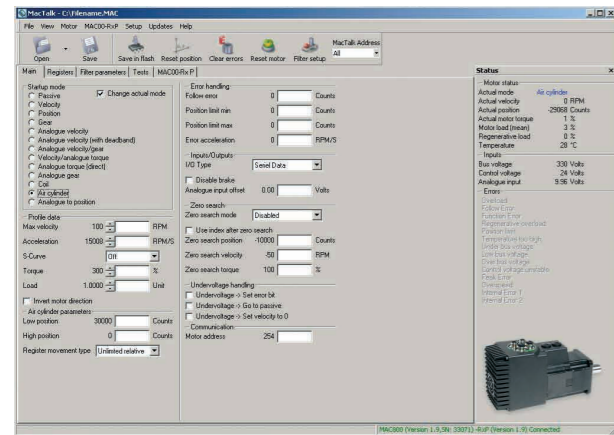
MacTalk - C:\Filename.MAC

File View Motor MAC00-RxP Setup Updates Help

Open Save Save in flash Reset position Clear errors Reset motor Filter setup MacTalk Address All

Main Registers Filter parameters Tests MAC00-RxP

Startup mode
Change actual mode
Passive
Velocity
Position
Gear
Analogue velocity
Analogue velocity (with deadband)
Analogue velocity/gear
Velocity/analogue torque
Analogue torque (direct)
Analogue gear
Coil
Air cylinder
Analogue to position

Profile data
Max velocity 100 RPM
Acceleration 15000 RPM/S
S-Curve Off
Torque 300 %
Load 1.0000 Unit
Invert motor direction

Air cylinder parameters
Low position 30000 Counts
High position 0 Counts
Register movement type Unlimited relative

Error handling
Follow error 0 Counts
Position limit min 0 Counts
Position limit max 0 Counts
Error acceleration 0 RPM/S

Inputs/Outputs
I/O Type Seriel Data
Disable brake
Analogue input offset 0.00 Volts

Zero search
Zero search mode Disabled
Use index after zero search
Zero search position -10000 Counts
Zero search velocity -50 RPM
Zero search torque 100 %

Undervoltage handling
Undervoltage -> Set error bit
Undervoltage -> Go to passive
Undervoltage -> Set velocity to 0

Communication
Motor address 254

Status
Motor status
Actual mode Air cylinder
Actual velocity 0 RPM
Actual position -29068 Counts
Actual motor torque 1 %
Motor load (mean) 3 %
Regenerative load 0 %
Temperature 28 °C
Inputs
Bus voltage 330 Volts
Control voltage 24 Volts
Analogue input 9.96 Volts
Errors
Overload
Follow Error
Function Error
Regenerative overload
Position limit
Temperature too high
Under bus voltage
Low bus voltage
Over bus voltage
Control voltage unstable
Peak Error
Overspeed
Internal Error 1
Internal Error 2

MAC800 (Version 1.9, SN: 33071) -RxP (Version 1.9) Connected